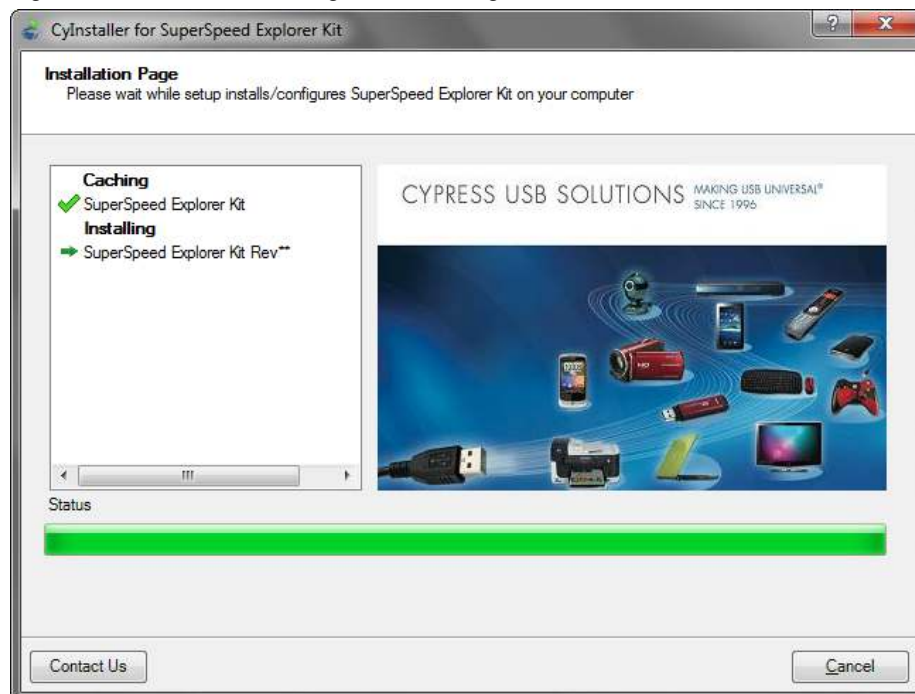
CyInstaller for SuperSpeed Explorer Kit

?

X

Installation Page
Please wait while setup installs/configures SuperSpeed Explorer Kit on your computer

Caching
SuperSpeed Explorer Kit
Installing
SuperSpeed Explorer Kit Rev**

CYPRESS USB SOLUTIONS MAKING USB UNIVERSAL® SINCE 1996

Status

Contact Us

Cancel